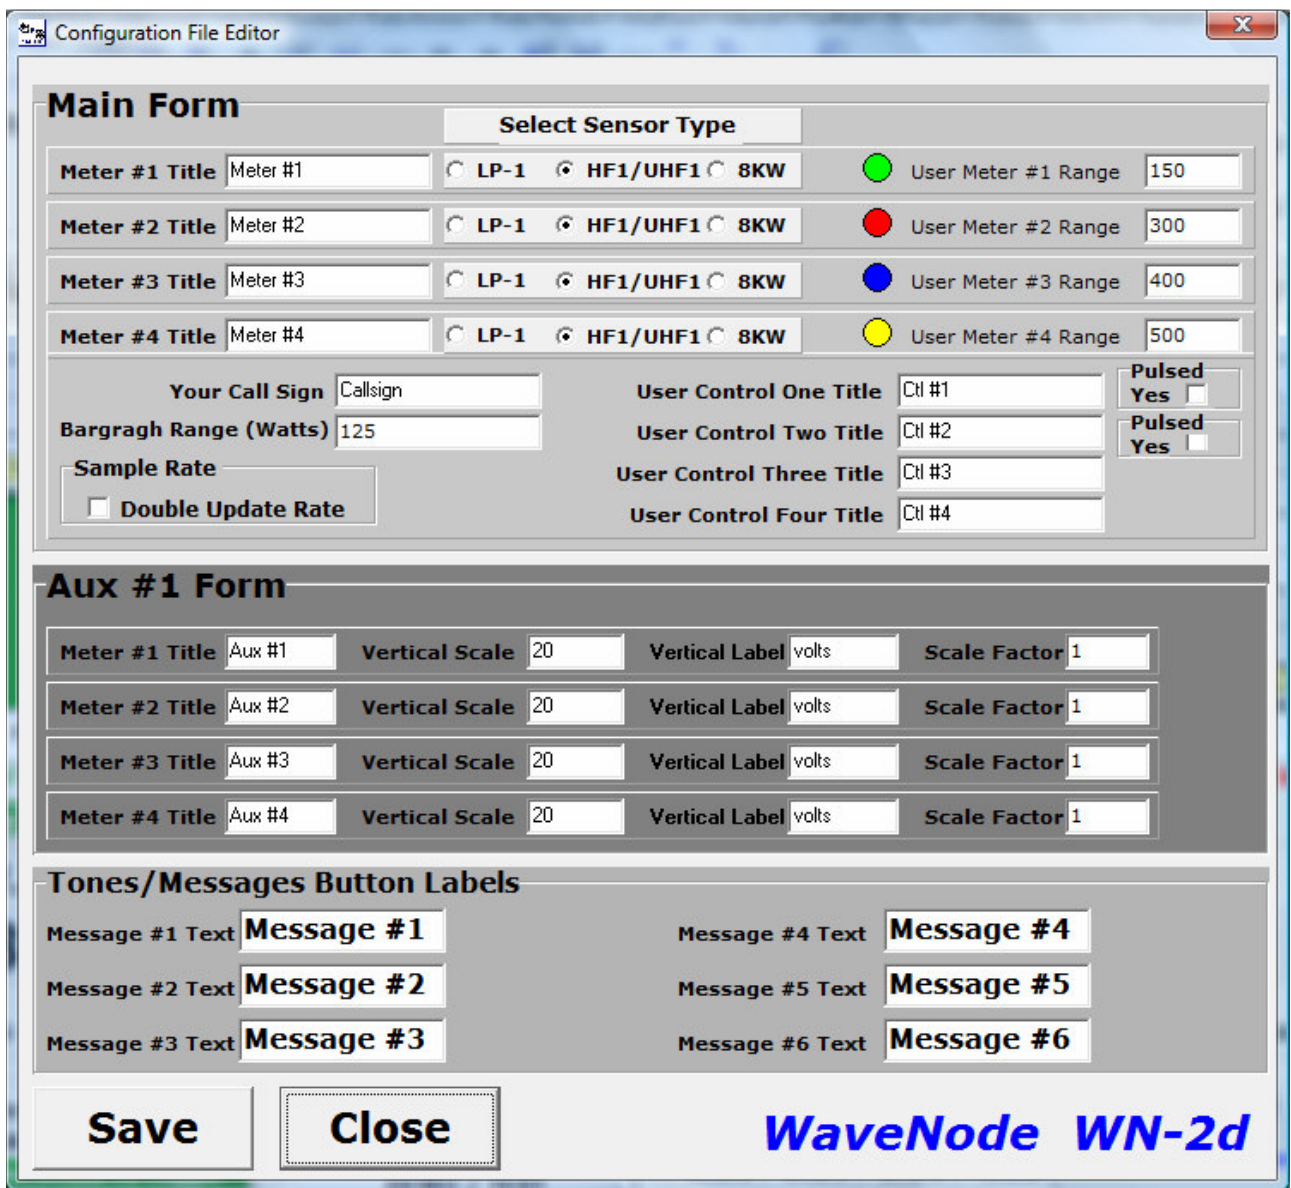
Configuration File Editor

Main Form

Select Sensor Type

Meter #1 Title Meter #1 LP-1 HF1/UHF1 8KW User Meter #1 Range 150

Meter #2 Title Meter #2 LP-1 HF1/UHF1 8KW User Meter #2 Range 300

Meter #3 Title Meter #3 LP-1 HF1/UHF1 8KW User Meter #3 Range 400

Meter #4 Title Meter #4 LP-1 HF1/UHF1 8KW User Meter #4 Range 500

Your Call Sign Callsign
Bargragh Range (Watts) 125
Sample Rate
Double Update Rate

User Control One Title Ctl #1
User Control Two Title Ctl #2
User Control Three Title Ctl #3
User Control Four Title Ctl #4

Pulsed Yes
Pulsed Yes

Aux #1 Form

Meter #1 Title Aux #1 Vertical Scale 20 Vertical Label volts Scale Factor 1

Meter #2 Title Aux #2 Vertical Scale 20 Vertical Label volts Scale Factor 1

Meter #3 Title Aux #3 Vertical Scale 20 Vertical Label volts Scale Factor 1

Meter #4 Title Aux #4 Vertical Scale 20 Vertical Label volts Scale Factor 1

Tones/Messages Button Labels

Message #1 Text Message #1
Message #2 Text Message #2
Message #3 Text Message #3

Message #4 Text Message #4
Message #5 Text Message #5
Message #6 Text Message #6

Save

Close

WaveNode WN-2d